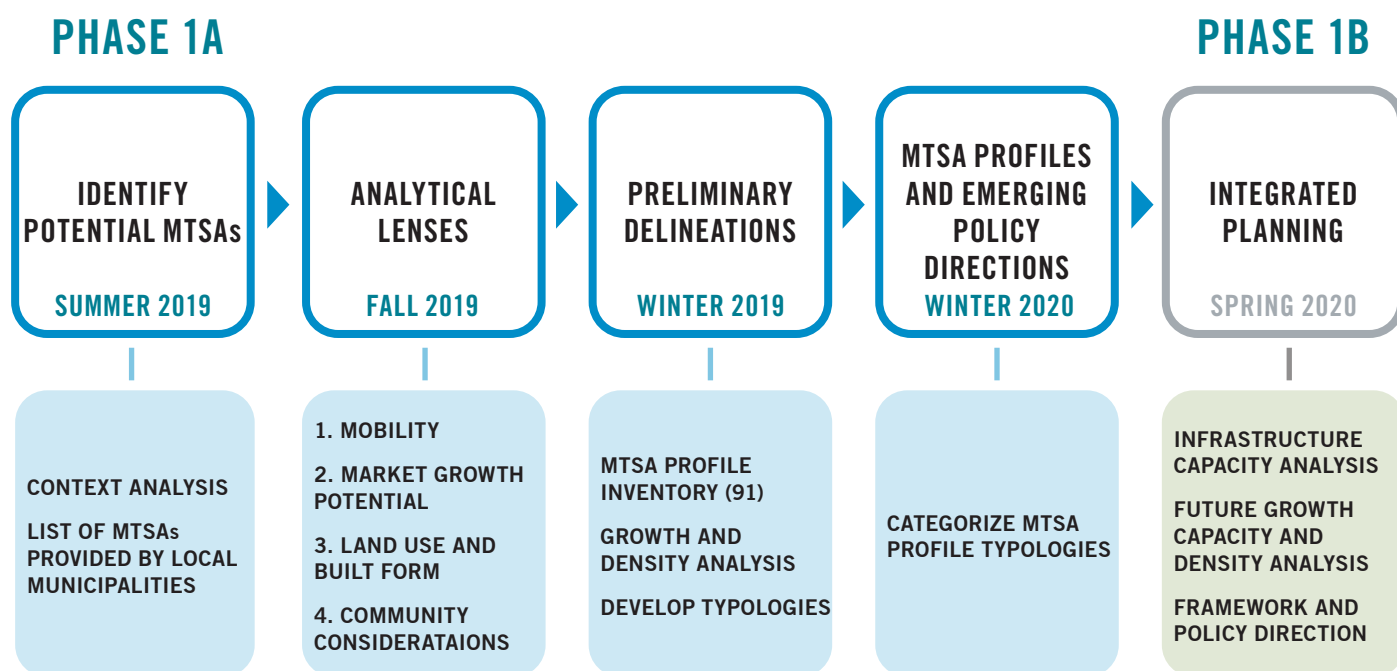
PHASE 1A

PHASE 1B

IDENTIFY POTENTIAL MTSAs
SUMMER 2019

ANALYTICAL LENSES
FALL 2019

PRELIMINARY DELINEATIONS
WINTER 2019

MTSA PROFILES AND EMERGING POLICY DIRECTIONS
WINTER 2020

INTEGRATED PLANNING
SPRING 2020

CONTEXT ANALYSIS

LIST OF MTSAs PROVIDED BY LOCAL MUNICIPALITIES

1. MOBILITY

2. MARKET GROWTH POTENTIAL

3. LAND USE AND BUILT FORM

4. COMMUNITY CONSIDERATAIONS

MTSA PROFILE INVENTORY (91)

GROWTH AND DENSITY ANALYSIS

DEVELOP TYPOLOGIES

CATEGORIZE MTSA PROFILE TYPOLOGIES

INFRASTRUCTURE CAPACITY ANALYSIS

FUTURE GROWTH CAPACITY AND DENSITY ANALYSIS

FRAMEWORK AND POLICY DIRECTION